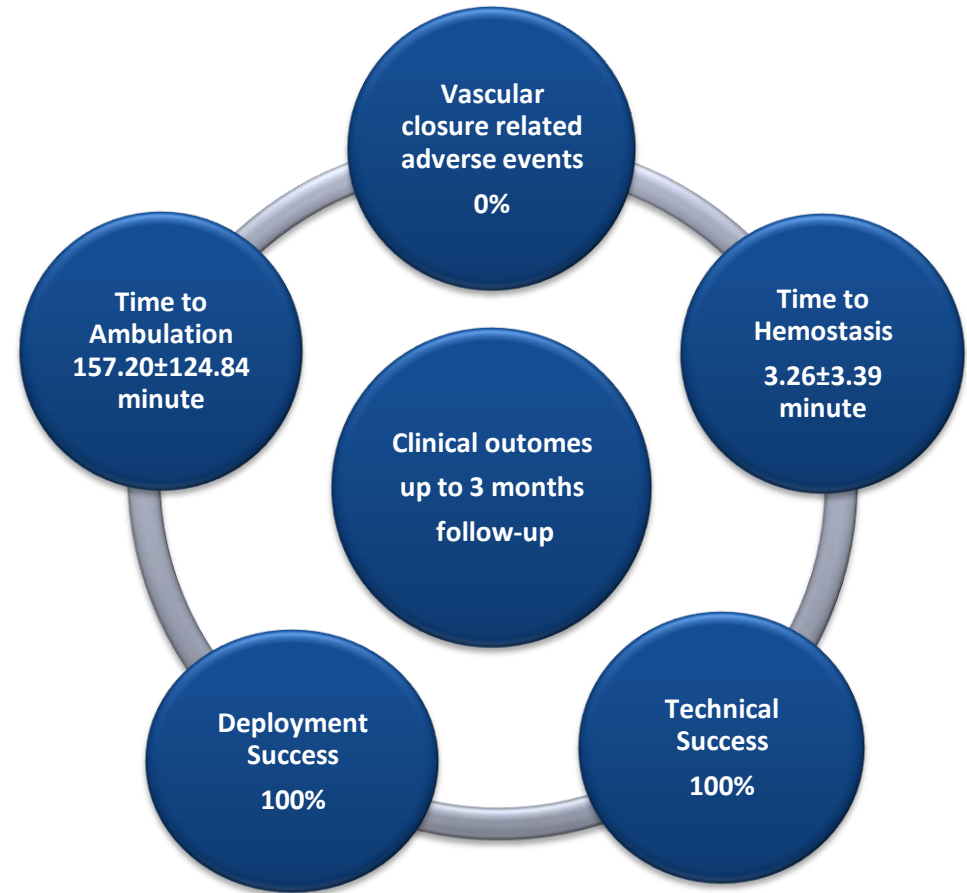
Vascular closure related adverse events
0%

Time to Hemostasis
3.26±3.39 minute

Technical Success
100%

Deployment Success
100%

Time to Ambulation
157.20±124.84 minute

Clinical outomes up to 3 months follow-up